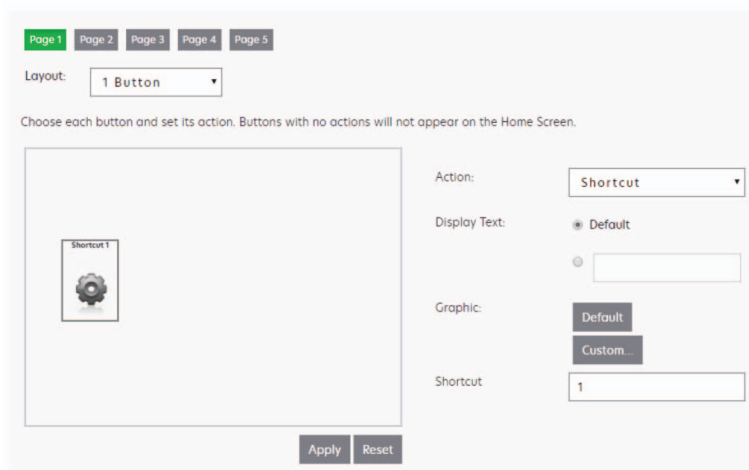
Page 1 Page 2 Page 3 Page 4 Page 5

Layout: 1 Button

Choose each button and set its action. Buttons with no actions will not appear on the Home Screen.

Shortcut 1

Action: Shortcut

Display Text: Default

Graphic: Default

Custom...

Shortcut 1

Apply Reset